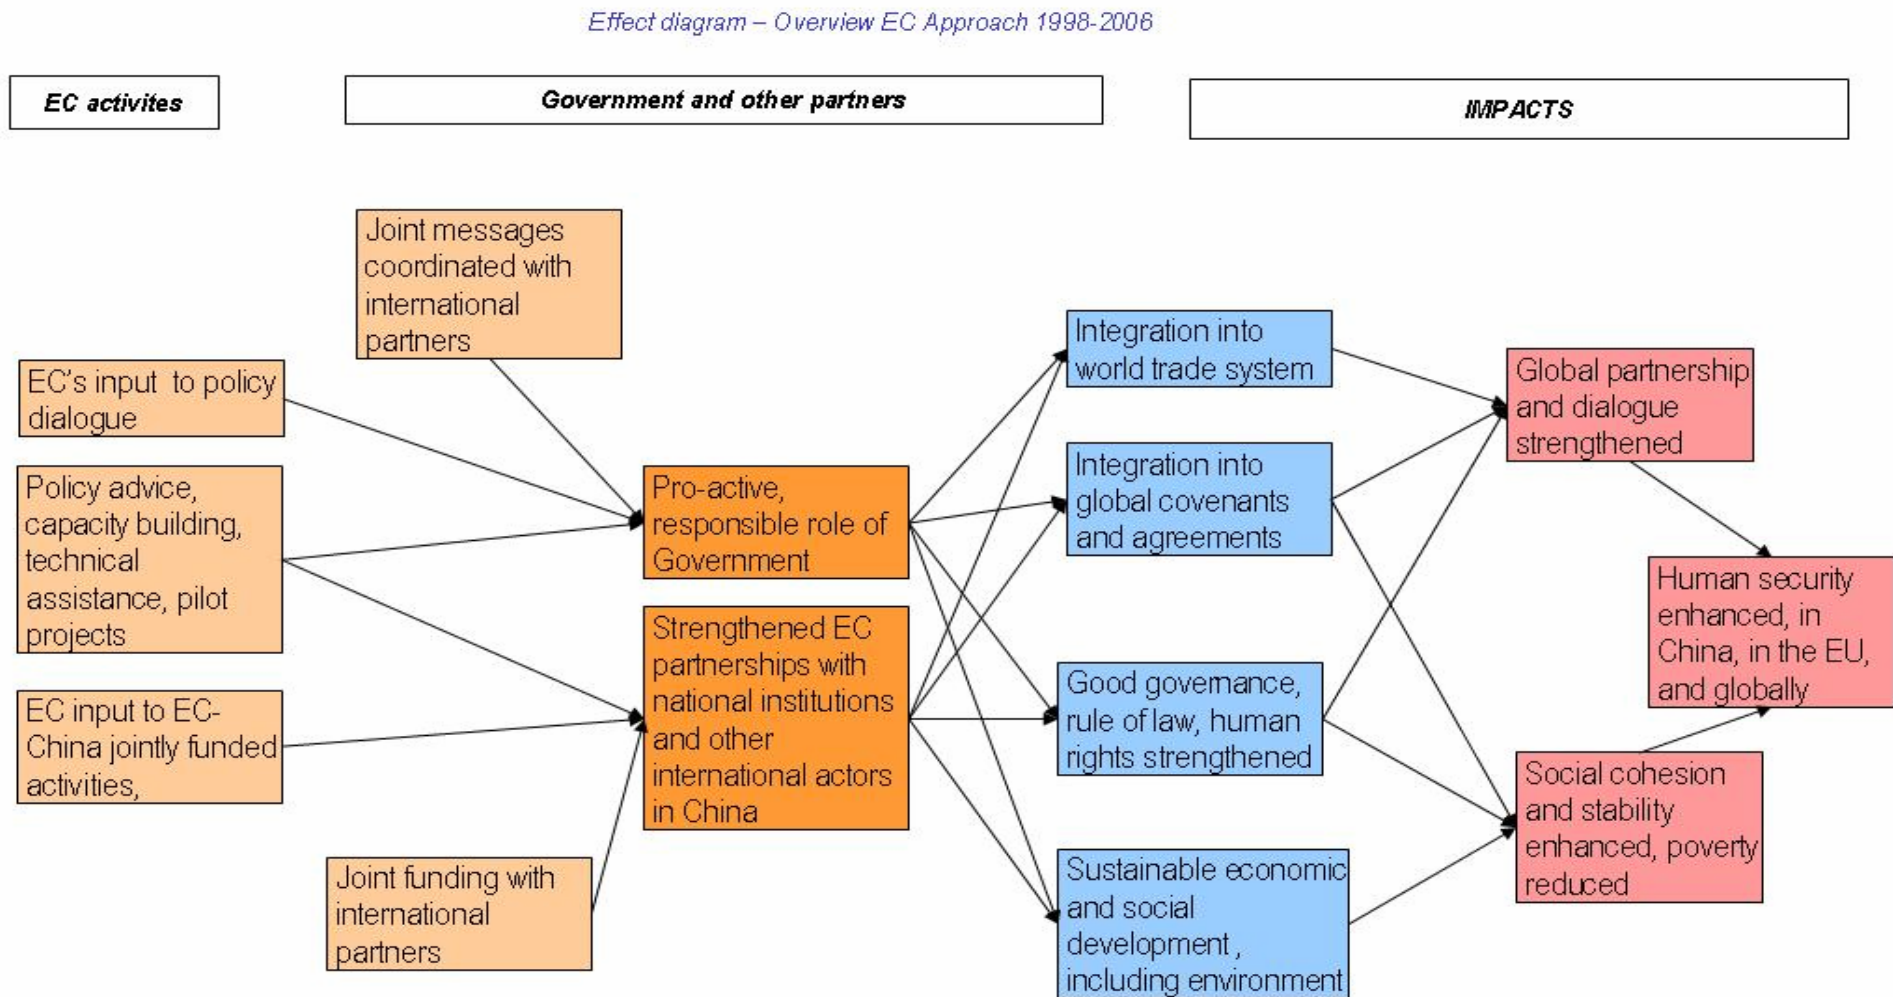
Effect diagram – Overview EC Approach 1998-2006

EC activites

Government and other partners

IMPACTS

Joint messages coordinated with international partners

EC's input to policy dialogue

Policy advice, capacity building, technical assistance, pilot projects

EC input to EC-China jointly funded activities,

Joint funding with international partners

Pro-active, responsible role of Government

Strengthened EC partnerships with national institutions and other international actors in China

Integration into world trade system

Integration into global covenants and agreements

Good governance, rule of law, human rights strengthened

Sustainable economic and social development , including environment

Global partnership and dialogue strengthened

Human security enhanced, in China, in the EU, and globally

Social cohesion and stability enhanced, poverty reduced